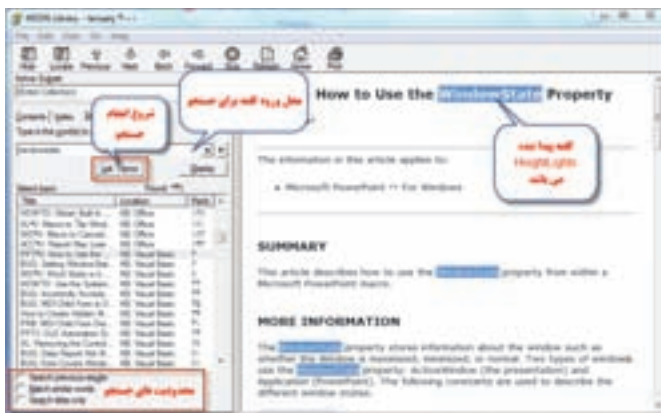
MSDN Library - January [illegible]

How to Use the WindowState Property

شروع انجام جستجو

محل ورود کلمه برای جستجو

کلمه پیدا شده HeightLights می باشد

The information in this article applies to:

• Microsoft PowerPoint For Windows

SUMMARY

This article describes how to use the WindowState property from within a Microsoft PowerPoint macro.

MORE INFORMATION

The WindowState property stores information about the window such as whether the window is maximized, minimized, or normal. Two types of windows use the WindowState property: ActiveWindow (the presentation) and Application (PowerPoint). The following constants are used to describe the different window states:

محدودیت های جستجو

Search previous results
Search similar words
Search titles only